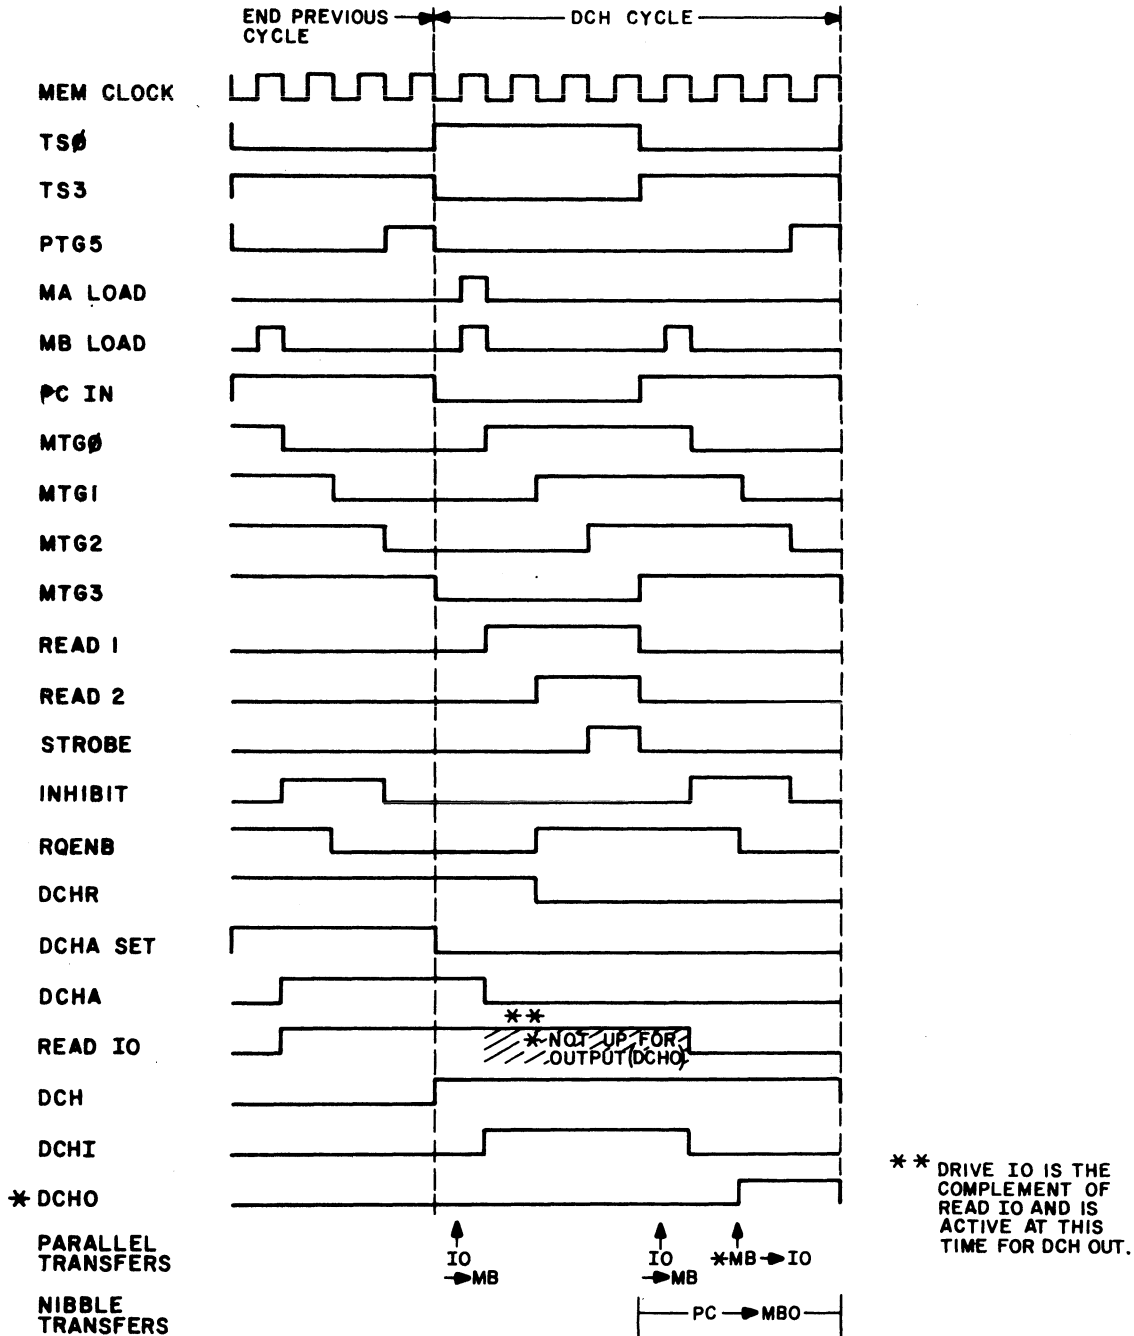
END PREVIOUS CYCLE

DCH CYCLE

MEM CLOCK

TSØ

TS3

PTG5

MA LOAD

MB LOAD

PC IN

MTGØ

MTG1

MTG2

MTG3

READ 1

READ 2

STROBE

INHIBIT

RQENB

DCHR

DCHA SET

DCHA

READ IO

**

* NOT UP FOR OUTPUT (DCHO)

DCH

DCHI

* DCHO

PARALLEL TRANSFERS

IO → MB

IO → MB

*MB → IO

NIBBLE TRANSFERS

PC → MBO

** DRIVE IO IS THE COMPLEMENT OF READ IO AND IS ACTIVE AT THIS TIME FOR DCH OUT.